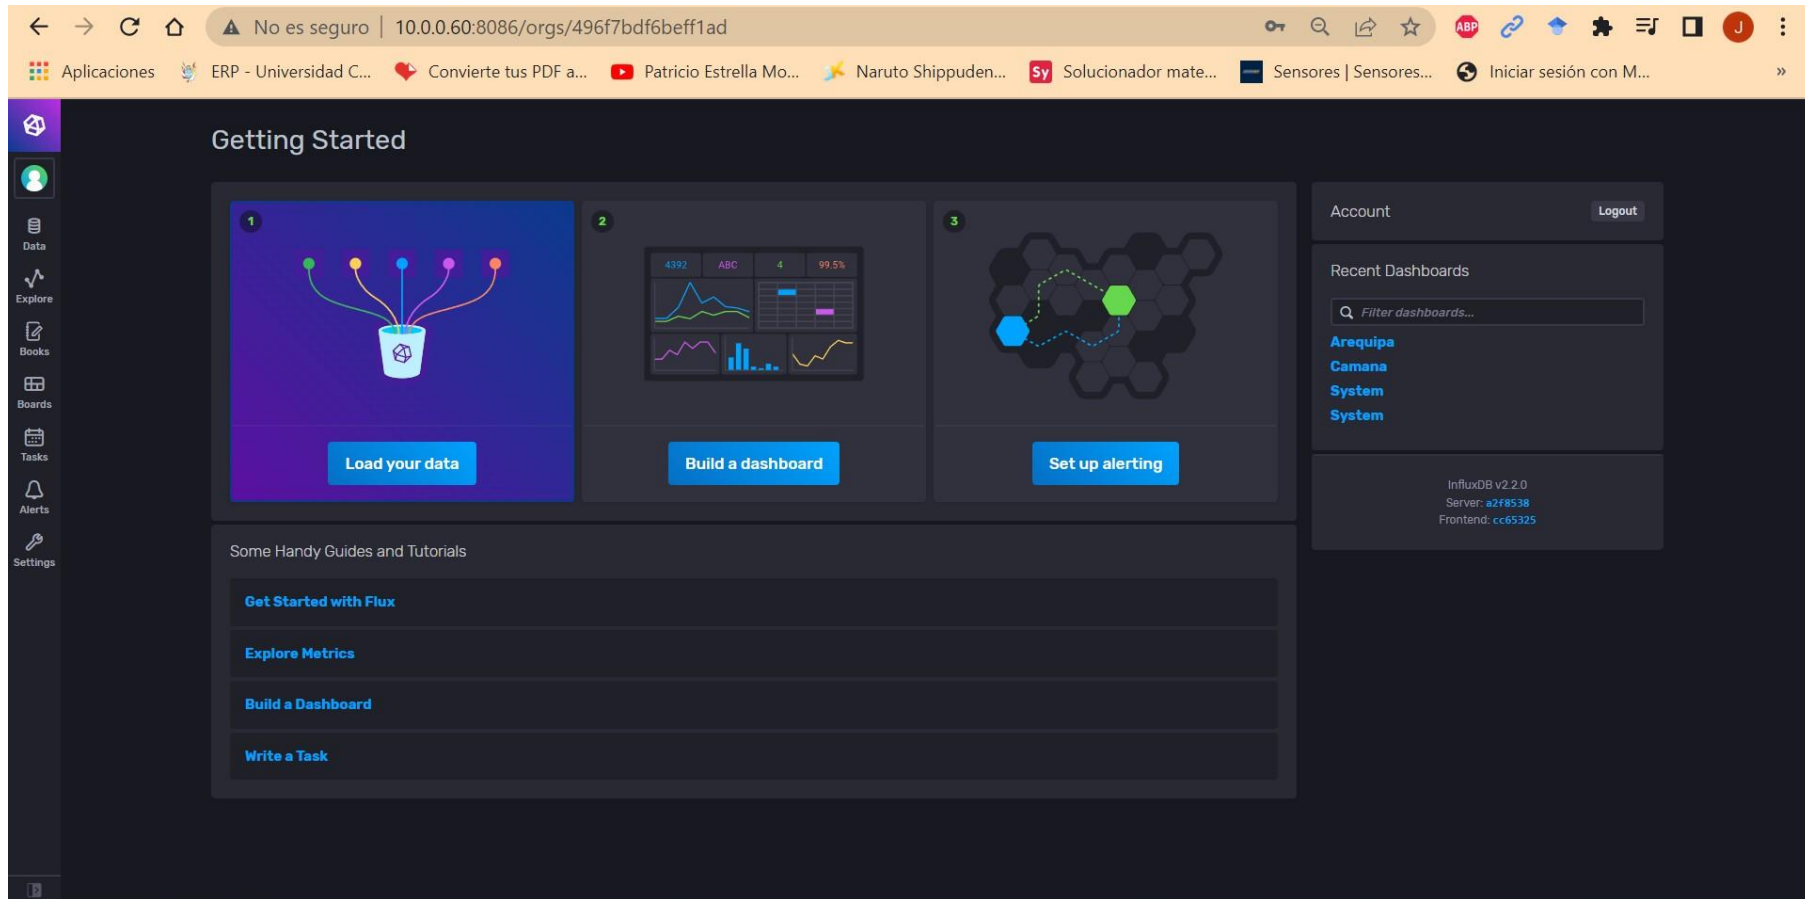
No es seguro | 10.0.0.60:8086/orgs/496f7bdf6beff1ad

ABP

J

Aplicaciones ERP - Universidad C... Convierte tus PDF a... Patricio Estrella Mo... Naruto Shippuden... Sy Solucionador mate... Sensores | Sensores... Iniciar sesión con M...

»

Data
Explore
Books
Boards
Tasks
Alerts
Settings

Getting Started

1

Load your data

2

4392 ABC 4 99.5%

Build a dashboard

3

Set up alerting

Some Handy Guides and Tutorials

Get Started with Flux

Explore Metrics

Build a Dashboard

Write a Task

Account Logout

Recent Dashboards

Filter dashboards...

Arequipa
Camana
System
System

InfluxDB v2.2.0
Server: a2f8538
Frontend: cc65325